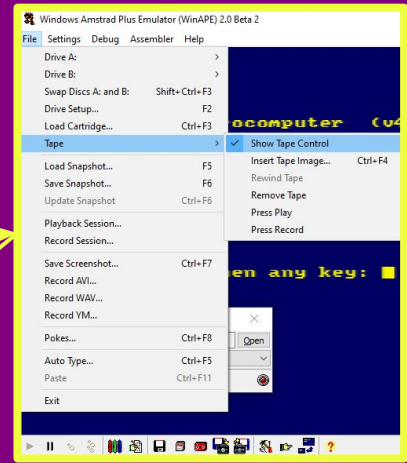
Windows Amstrad Plus Emulator (WinAPE) 2.0 Beta 2

File Settings Debug Assembler Help

Drive A:
Drive B:
Swap Discs A: and B: Shift+Ctrl+F3
Drive Setup... F2
Load Cartridge... Ctrl+F3
Tape
Load Snapshot... F5
Save Snapshot... F6
Update Snapshot Ctrl+F6
Playback Session...
Record Session...
Save Screenshot... Ctrl+F7
Record AVI...
Record WAV...
Record YM...
Pokes... Ctrl+F8
Auto Type... Ctrl+F5
Paste Ctrl+F11
Exit

Show Tape Control
Insert Tape Image... Ctrl+F4
Rewind Tape
Remove Tape
Press Play
Press Record

rocomputer (v4

hen any key:

Open